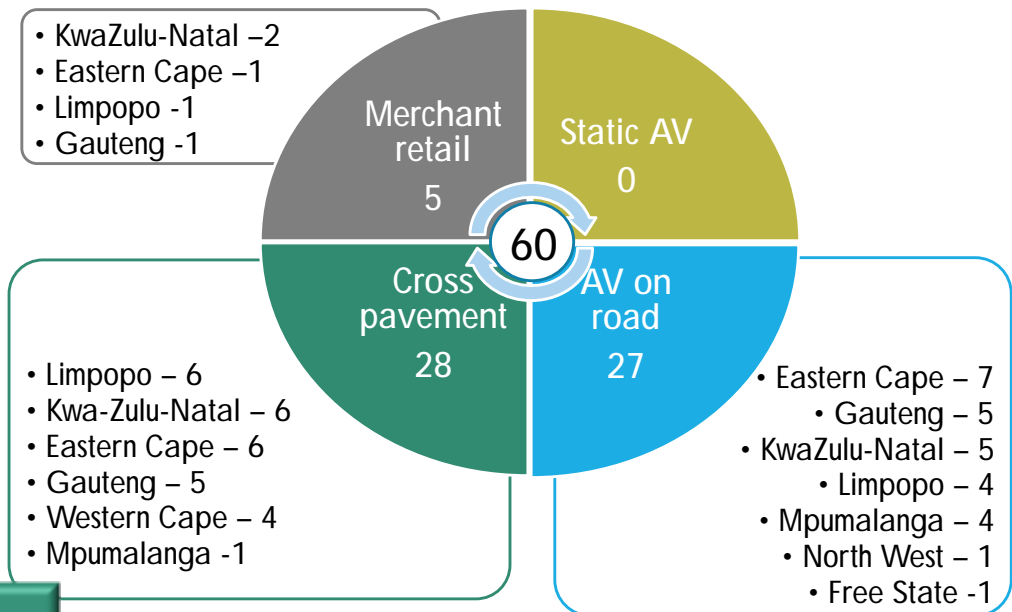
• KwaZulu-Natal –2
• Eastern Cape –1
• Limpopo -1
• Gauteng -1

Merchant retail
5

Static AV
0

60

Cross pavement
28

AV on road
27

• Limpopo – 6
• Kwa-Zulu-Natal – 6
• Eastern Cape – 6
• Gauteng – 5
• Western Cape – 4
• Mpumalanga -1

• Eastern Cape – 7
• Gauteng – 5
• KwaZulu-Natal – 5
• Limpopo – 4
• Mpumalanga – 4
• North West – 1
• Free State -1